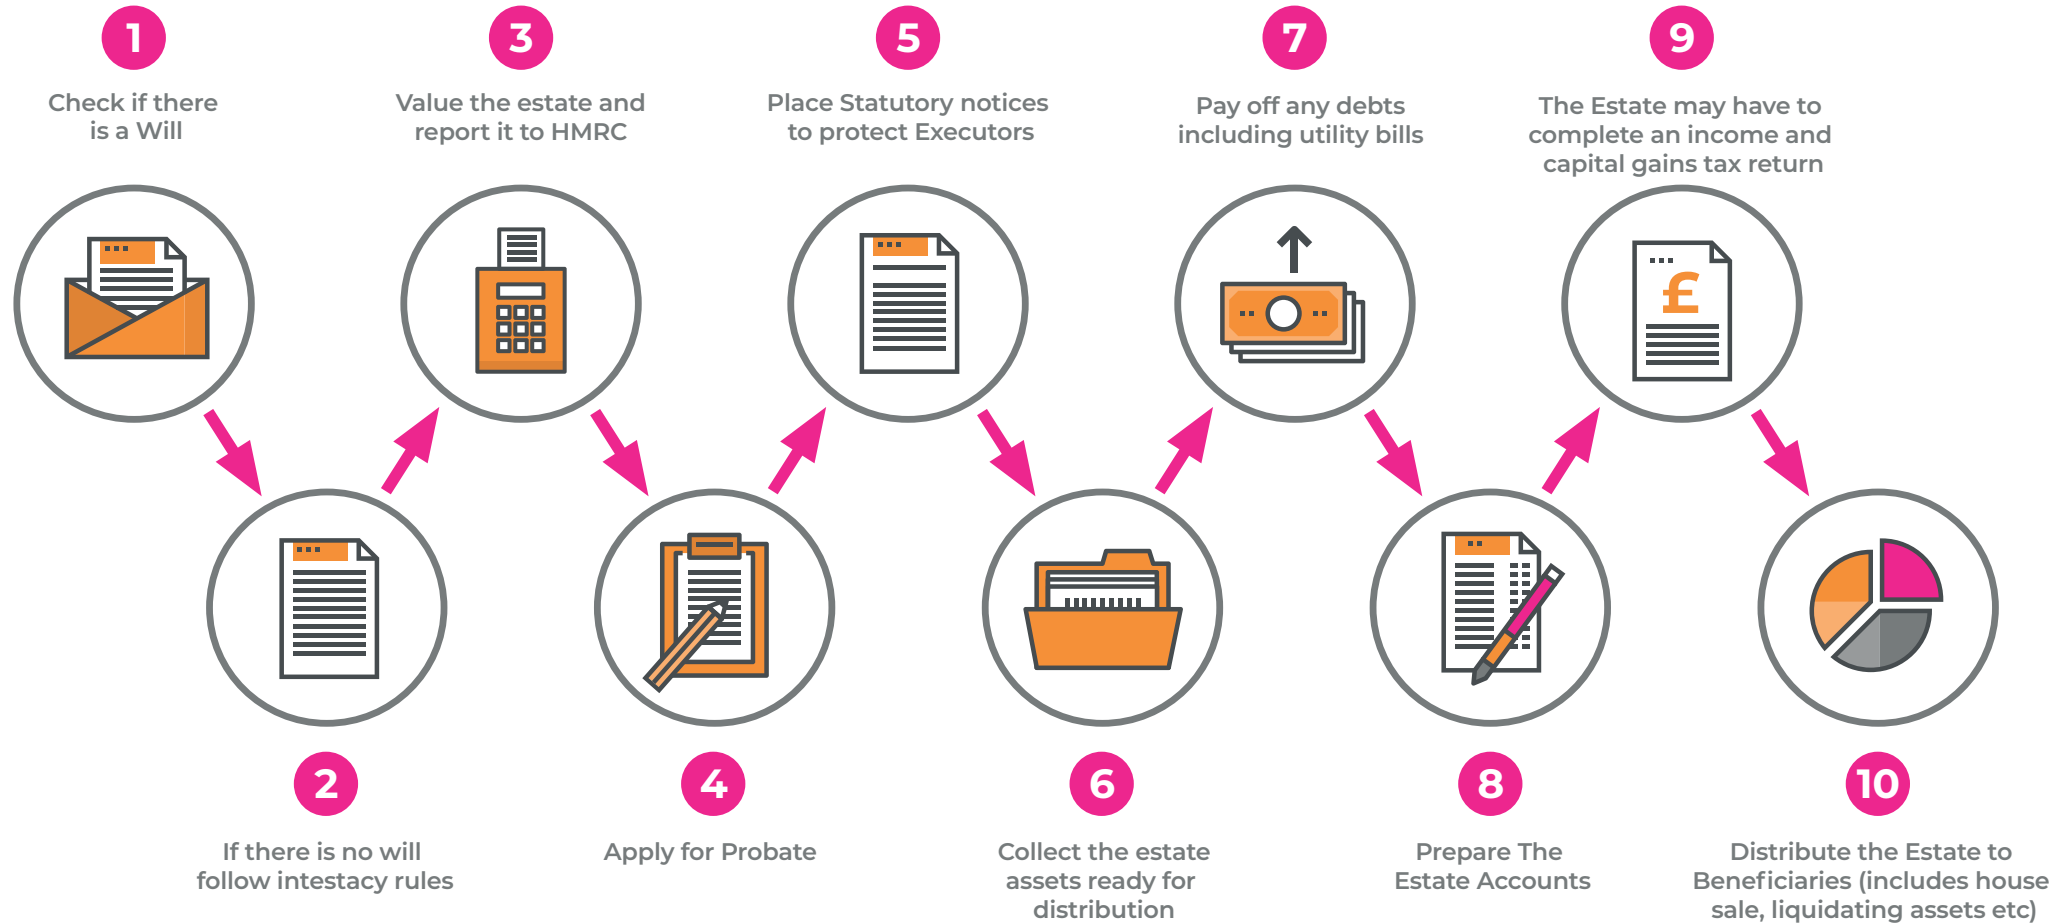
1
Check if there is a Will

2
If there is no will follow intestacy rules

3
Value the estate and report it to HMRC

4
Apply for Probate

5
Place Statutory notices to protect Executors

6
Collect the estate assets ready for distribution

7
Pay off any debts including utility bills

8
Prepare The Estate Accounts

9
The Estate may have to complete an income and capital gains tax return

10
Distribute the Estate to Beneficiaries (includes house sale, liquidating assets etc)